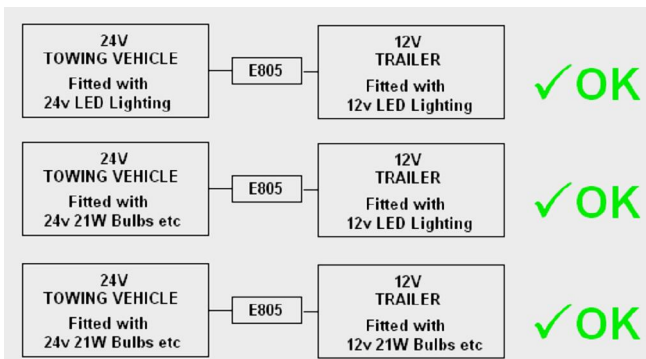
24V
TOWING VEHICLE
Fitted with
24v LED Lighting

E805

12V
TRAILER
Fitted with
12v LED Lighting

✓OK

24V
TOWING VEHICLE
Fitted with
24v 21W Bulbs etc

E805

12V
TRAILER
Fitted with
12v LED Lighting

✓OK

24V
TOWING VEHICLE
Fitted with
24v 21W Bulbs etc

E805

12V
TRAILER
Fitted with
12v 21W Bulbs etc

✓OK